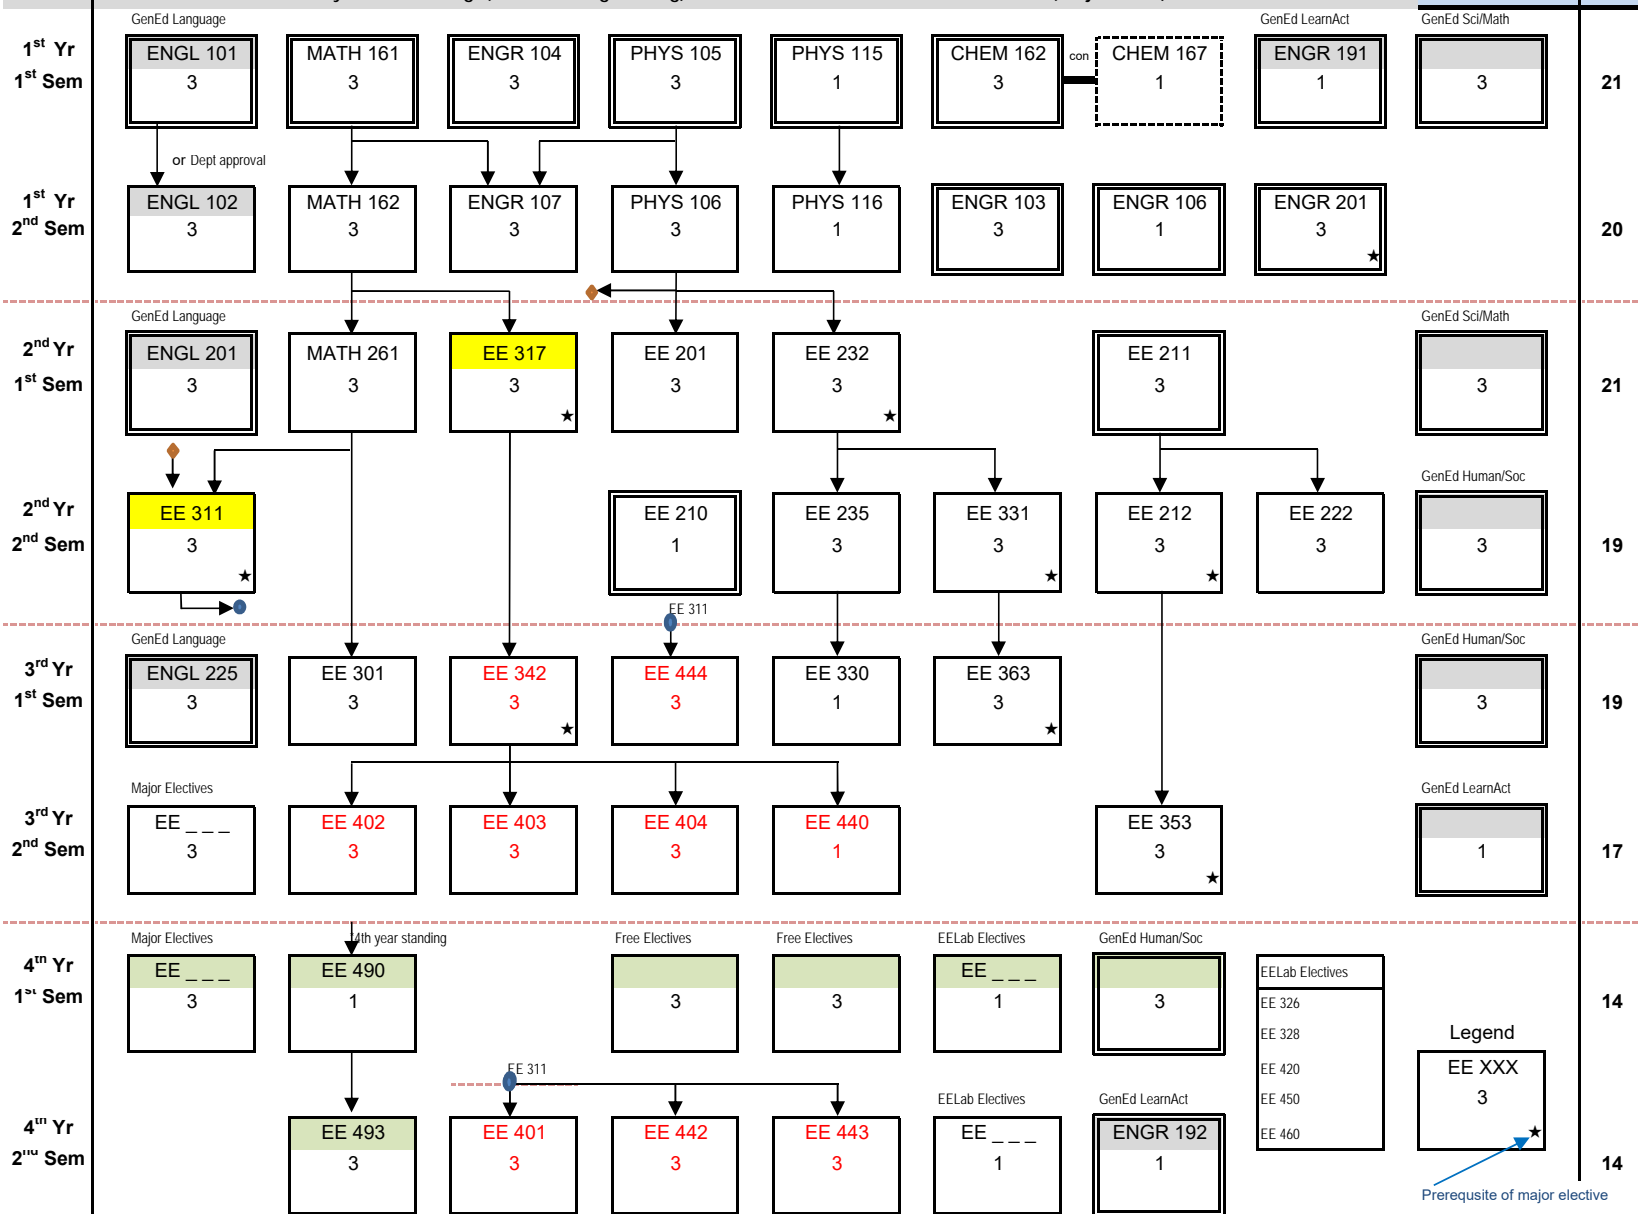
GenEd Language
GenEd LearnAct
GenEd Sci/Math

$1^{st}$ Yr
$1^{st}$ Sem

ENGL 101
3

MATH 161
3

ENGR 104
3

PHYS 105
3

PHYS 115
1

CHEM 162
3

con

CHEM 167
1

ENGR 191
1

3

21

or Dept approval

$1^{st}$ Yr
$2^{nd}$ Sem

ENGL 102
3

MATH 162
3

ENGR 107
3

PHYS 106
3

PHYS 116
1

ENGR 103
3

ENGR 106
1

ENGR 201
3
★

20

GenEd Language
GenEd Sci/Math

$2^{nd}$ Yr
$1^{st}$ Sem

ENGL 201
3

MATH 261
3

EE 317
3
★

EE 201
3

EE 232
3
★

EE 211
3

3

21

GenEd Human/Soc

$2^{nd}$ Yr
$2^{nd}$ Sem

EE 311
3
★

EE 210
1

EE 235
3

EE 331
3
★

EE 212
3
★

EE 222
3

3

19

EE 311

GenEd Language
GenEd Human/Soc

$3^{rd}$ Yr
$1^{st}$ Sem

ENGL 225
3

EE 301
3

EE 342
3
★

EE 444
3

EE 330
1

EE 363
3
★

3

19

Major Electives
GenEd LearnAct

$3^{rd}$ Yr
$2^{nd}$ Sem

EE _ _ _
3

EE 402
3

EE 403
3

EE 404
3

EE 440
1

EE 353
3
★

1

17

Major Electives
4th year standing
Free Electives
Free Electives
EELab Electives
GenEd Human/Soc

$4^{th}$ Yr
$1^{st}$ Sem

EE _ _ _
3

EE 490
1

3

3

EE _ _ _
1

3

EELab Electives
EE 326
EE 328
EE 420
EE 450
EE 460

14

Legend
EE XXX
3
★

EE 311
EELab Electives
GenEd LearnAct

$4^{th}$ Yr
$2^{nd}$ Sem

EE 493
3

EE 401
3

EE 442
3

EE 443
3

EE _ _ _
1

ENGR 192
1

14

Prerequsite of major elective